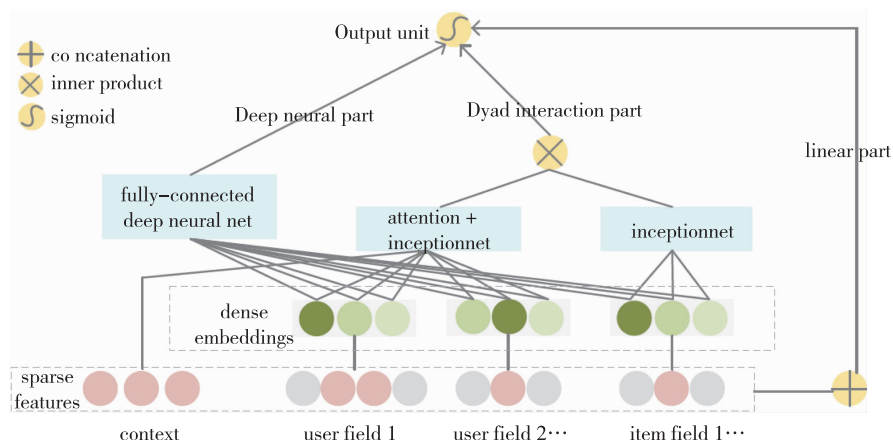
co ncatenation
inner product
sigmoid

Output unit

Deep neural part

Dyad interaction part

linear part

fully-connected deep neural net

attention + inceptionnet

inceptionnet

dense embeddings

sparse features

context

user field 1

user field 2···

item field 1···